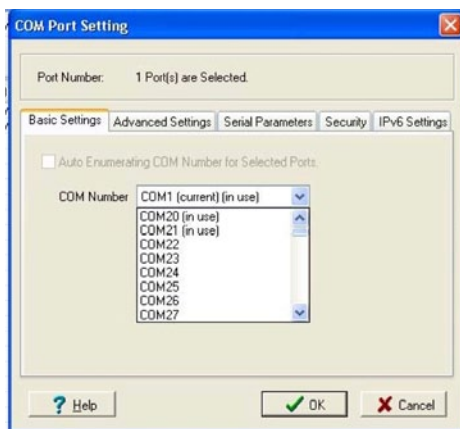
COM Port Setting

Port Number: 1 Port(s) are Selected.

Basic Settings | Advanced Settings | Serial Parameters | Security | IPv6 Settings

Auto Enumerating COM Number for Selected Ports.

COM Number COM1 (current) (in use)

COM20 (in use)
COM21 (in use)
COM22
COM23
COM24
COM25
COM26
COM27

? Help

OK

Cancel